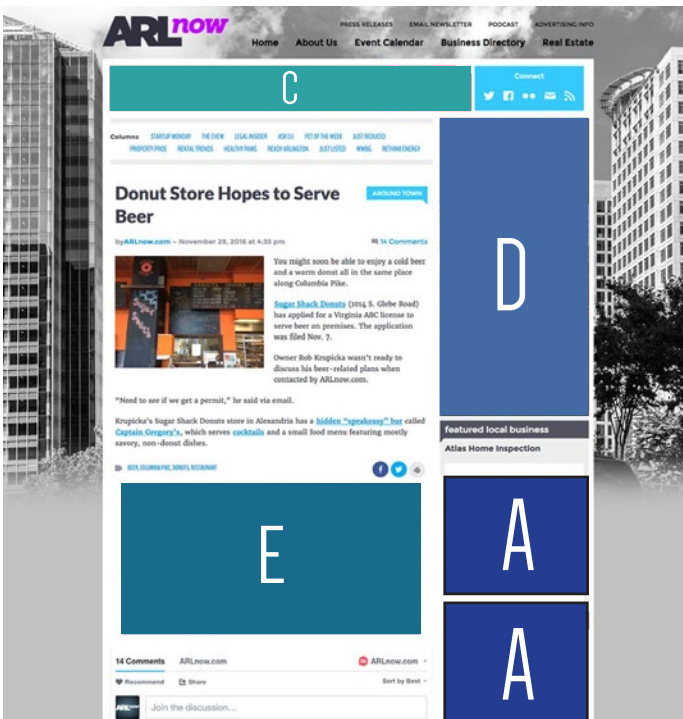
ARLnow

PRESS RELEASES EMAIL NEWSLETTER PODCAST ADVERTISING INFO

Home About Us Event Calendar Business Directory Real Estate

C

Connect

Columns STARTUP MONDAY THE CHEW LEGAL INSIDER ASK EU PET OF THE WEEK JUST REDUCED PROPERTY PROS RENTAL TRENDS HEALTHY PAWS READY ARLINGTON JUST LISTED WWBG RETHINK ENERGY

D

Donut Store Hopes to Serve Beer

AROUND TOWN

by ARLnow.com – November 29, 2016 at 4:35 pm

14 Comments

You might soon be able to enjoy a cold beer and a warm donut all in the same place along Columbia Pike.

Sugar Shack Donuts (1014 S. Glebe Road) has applied for a Virginia ABC license to serve beer on premises. The application was filed Nov. 7.

Owner Rob Krupicka wasn't ready to discuss his beer-related plans when contacted by ARLnow.com.

"Need to see if we get a permit," he said via email.

Krupicka's Sugar Shack Donuts store in Alexandria has a hidden "speakeasy" bar called Captain Gregory's, which serves cocktails and a small food menu featuring mostly savory, non-donut dishes.

BEER, COLUMBIA PIKE, DONUTS, RESTAURANT

featured local business

Atlas Home Inspection

E

A

A

14 Comments ARLnow.com

ARLnow.com

Recommend Share

Sort by Best

Join the discussion...